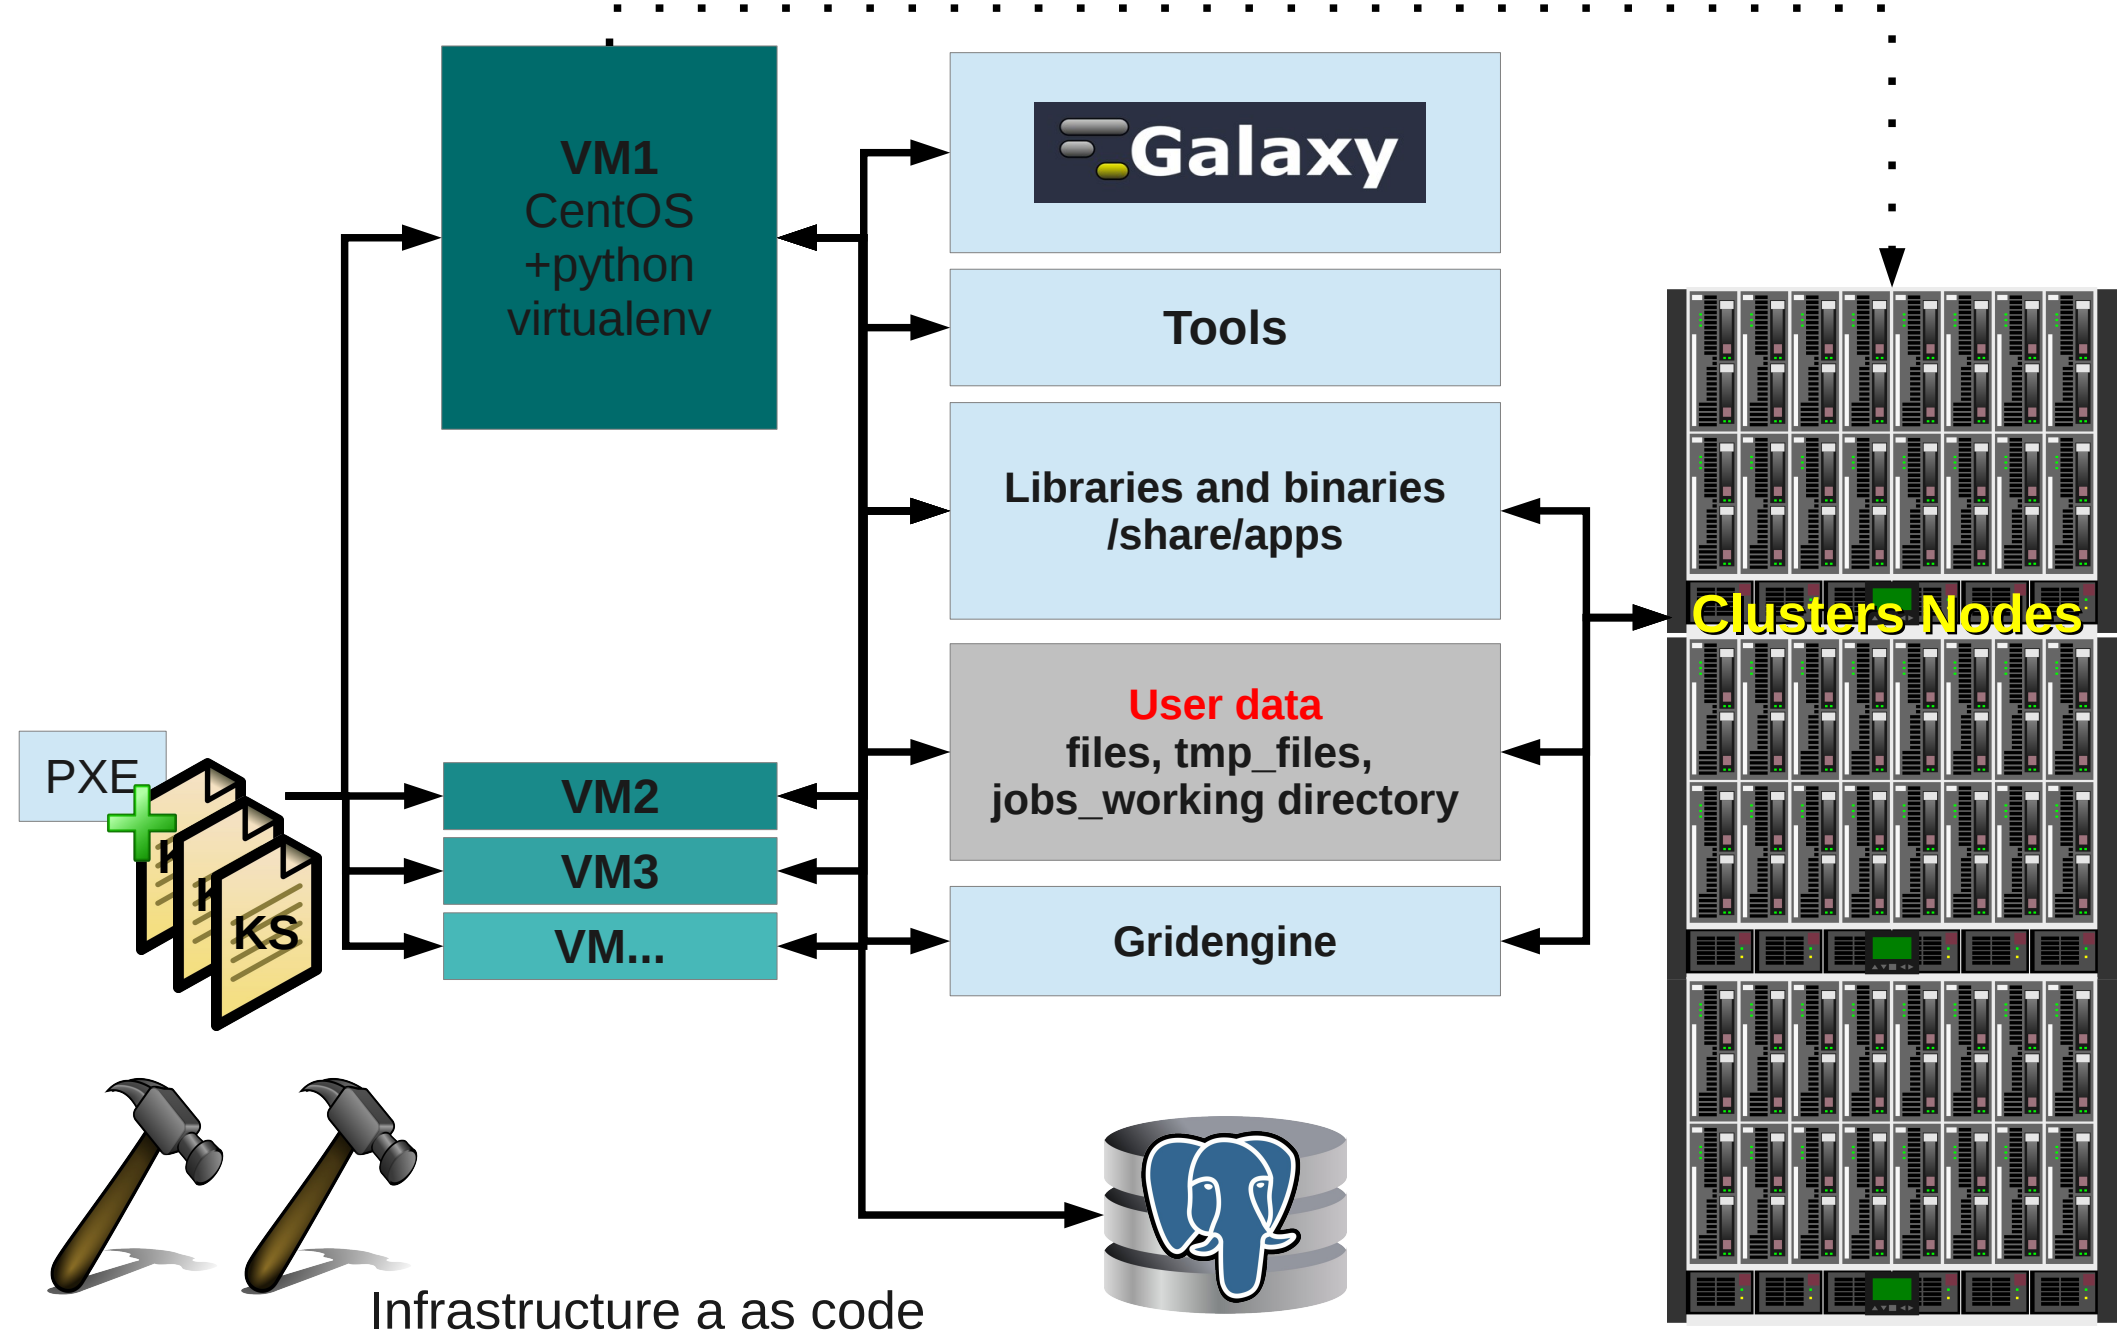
VM1
CentOS
+python
virtualenv

Galaxy

Tools

Libraries and binaries
/share/apps

User data
files, tmp_files,
jobs_working directory

Gridengine

Clusters Nodes

PXE

K
K
KS

VM2
VM3
VM...

Infrastructure a as code